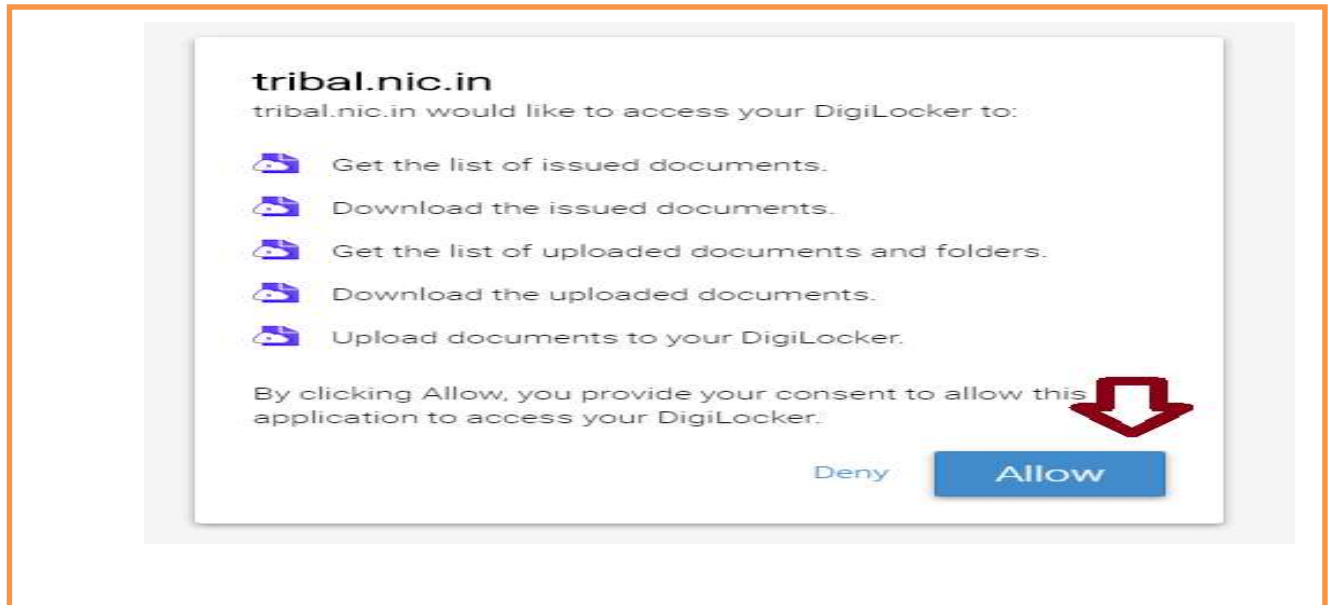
tribal.nic.in
tribal.nic.in would like to access your DigiLocker to:

Get the list of issued documents.

Download the issued documents.

Get the list of uploaded documents and folders.

Download the uploaded documents.

Upload documents to your DigiLocker.

By clicking Allow, you provide your consent to allow this application to access your DigiLocker.

Deny

Allow